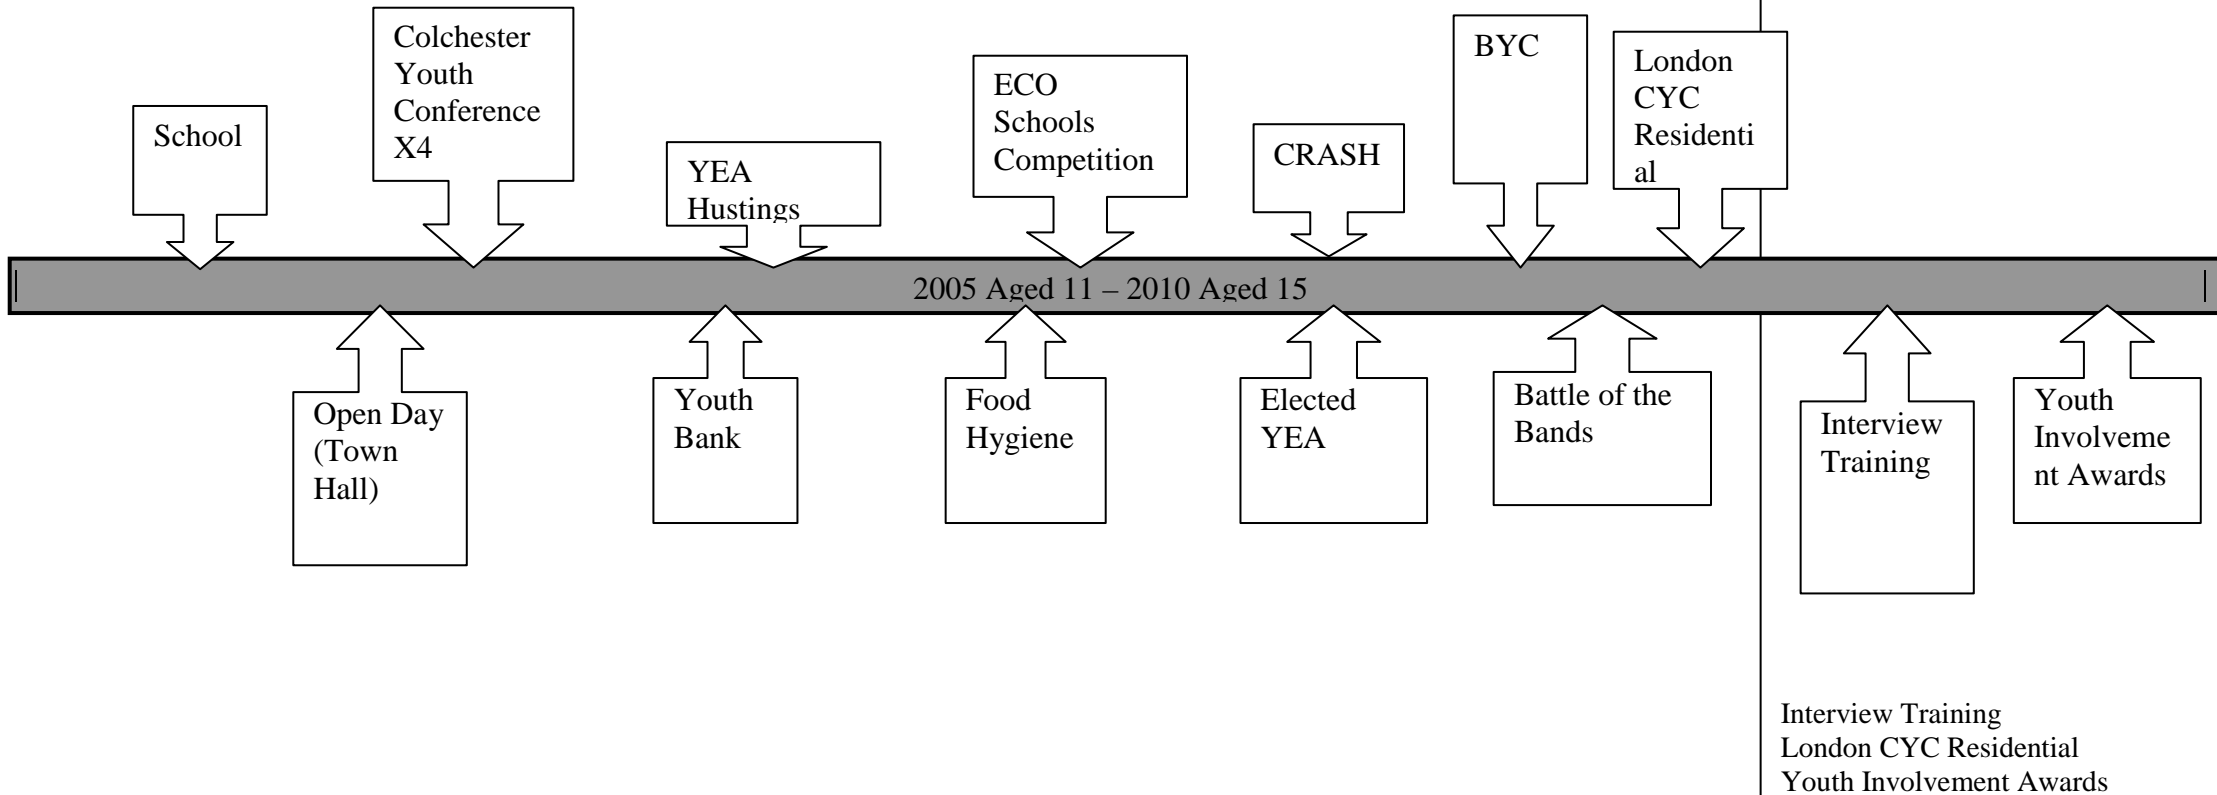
School

Colchester Youth Conference X4

YEA Hustings

ECO Schools Competition

CRASH

BYC

London CYC Residential

2005 Aged 11 – 2010 Aged 15

Open Day (Town Hall)

Youth Bank

Food Hygiene

Elected YEA

Battle of the Bands

Interview Training

Youth Involvement Awards

Interview Training
London CYC Residential
Youth Involvement Awards